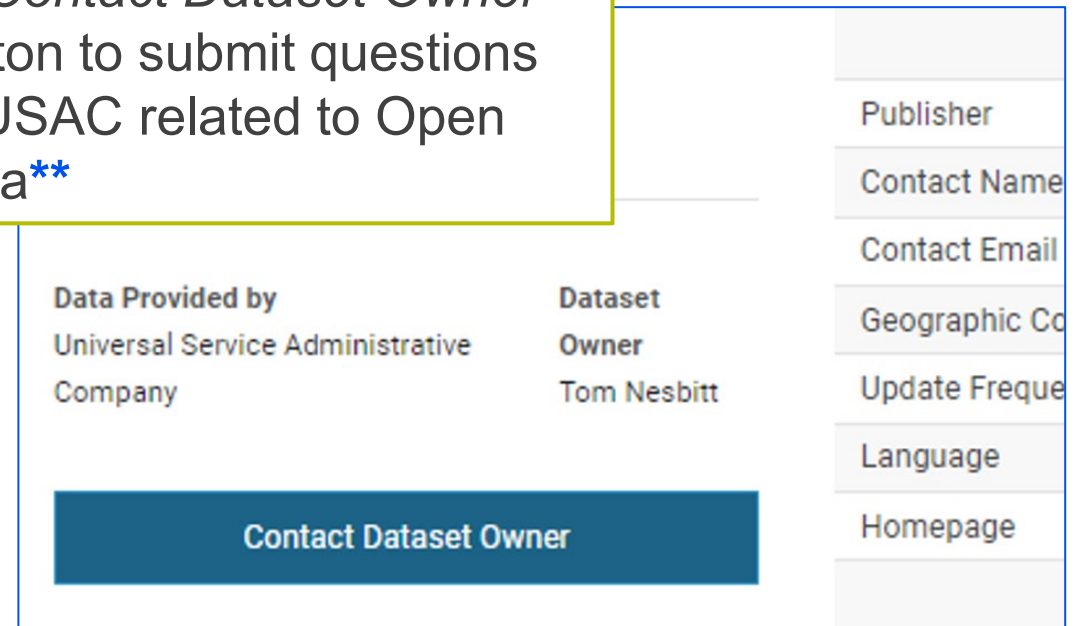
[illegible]ontact Dataset Owner
ton to submit questions
JSAC related to Open
a**

Data Provided by
Universal Service Administrative Company

Dataset Owner
Tom Nesbitt

Contact Dataset Owner

| |
|---|
| Publisher |
| Contact Name |
| Contact Email |
| Geographic Co |
| Update Freque |
| Language |
| Homepage |